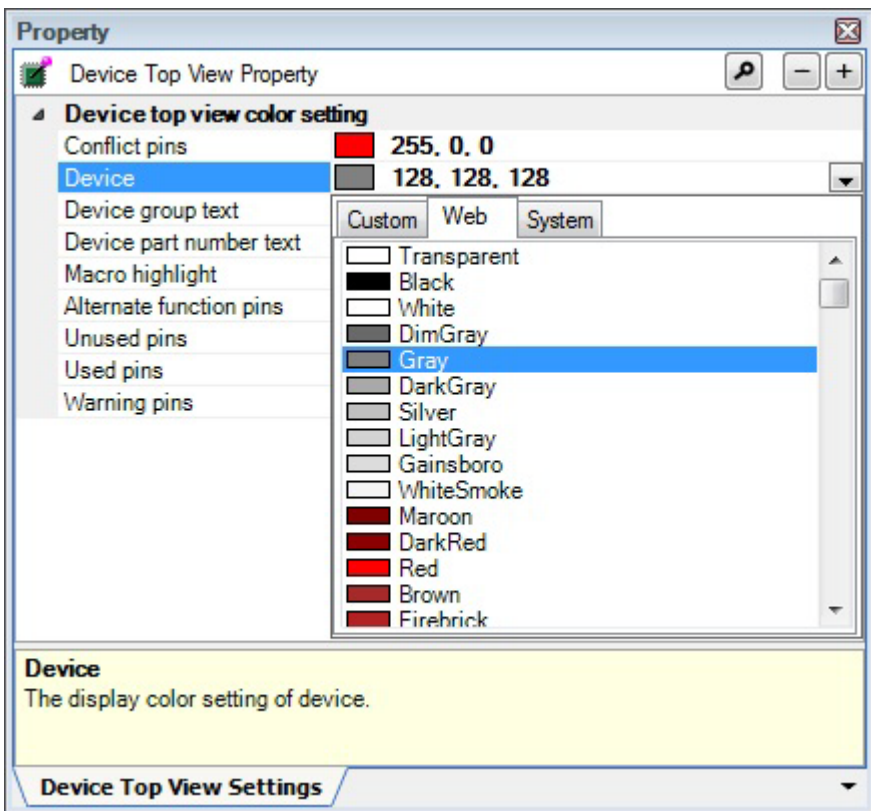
Property

Device Top View Property

Device top view color setting

| | |
|---|---|
| Conflict pins | 255, 0, 0 |
| Device | 128, 128, 128 |
| Device group text | |
| Device part number text | |
| Macro highlight | |
| Alternate function pins | |
| Unused pins | |
| Used pins | |
| Warning pins | |

Custom
Web
System

Transparent
Black
White
DimGray
Gray
DarkGray
Silver
LightGray
Gainsboro
WhiteSmoke
Maroon
DarkRed
Red
Brown
Firebrick

Device
The display color setting of device.

Device Top View Settings